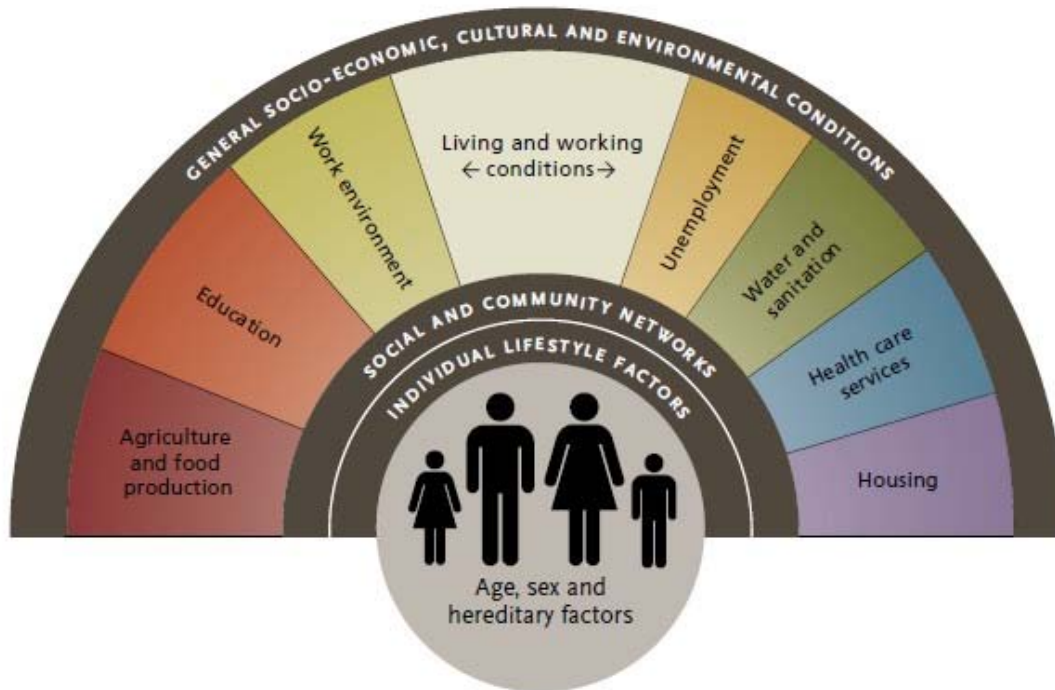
GENERAL SOCIO-ECONOMIC, CULTURAL AND ENVIRONMENTAL CONDITIONS

Agriculture and food production

Education

Work environment

Living and working ← conditions →

Unemployment

Water and sanitation

Health care services

Housing

SOCIAL AND COMMUNITY NETWORKS

INDIVIDUAL LIFESTYLE FACTORS

Age, sex and hereditary factors